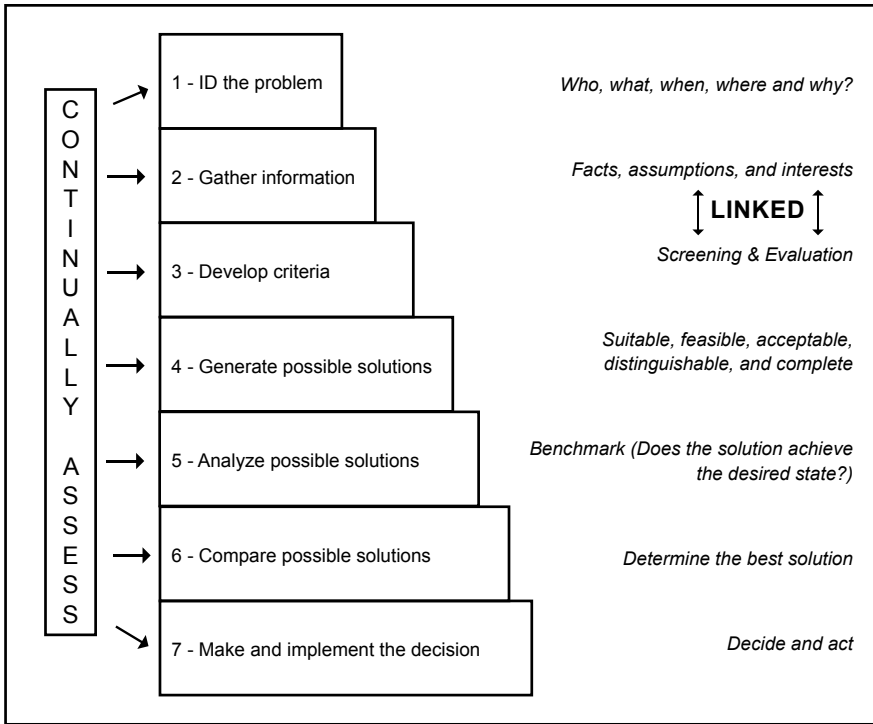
C
O
N
T
I
N
U
A
L
L
Y

A
S
S
E
S
S

1 - ID the problem

2 - Gather information

3 - Develop criteria

4 - Generate possible solutions

5 - Analyze possible solutions

6 - Compare possible solutions

7 - Make and implement the decision

Who, what, when, where and why?

Facts, assumptions, and interests

LINKED

Screening & Evaluation

Suitable, feasible, acceptable, distinguishable, and complete

Benchmark (Does the solution achieve the desired state?)

Determine the best solution

Decide and act